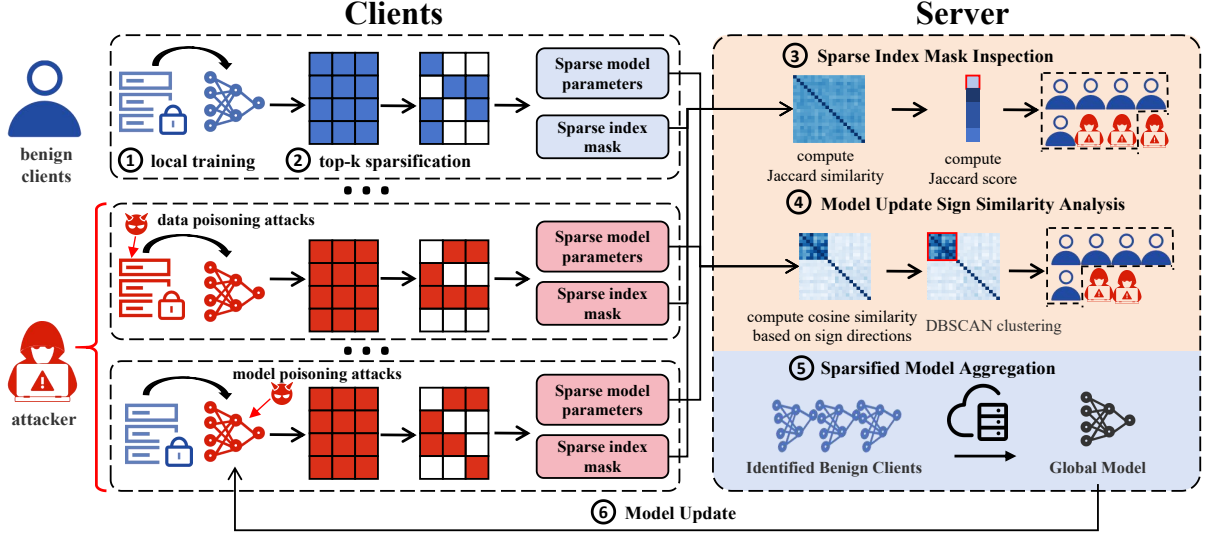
Clients

Server

benign clients

① local training

② top-k sparsification

Sparse model parameters

Sparse index mask

data poisoning attacks

Sparse model parameters

Sparse index mask

attacker

model poisoning attacks

Sparse model parameters

Sparse index mask

③ Sparse Index Mask Inspection

compute Jaccard similarity

compute Jaccard score

④ Model Update Sign Similarity Analysis

compute cosine similarity based on sign directions

DBSCAN clustering

⑤ Sparsified Model Aggregation

Identified Benign Clients

Global Model

⑥ Model Update